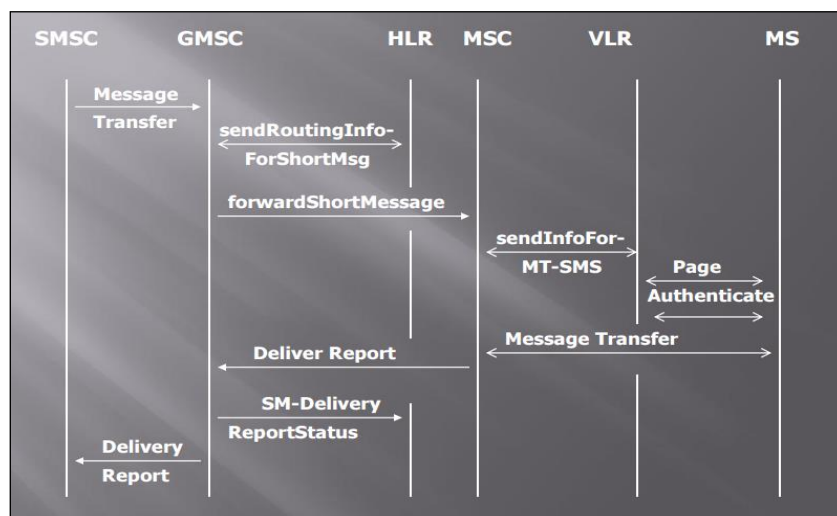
SMSC GMSC HLR MSC VLR MS

Message Transfer

sendRoutingInfoForShortMsg

forwardShortMessage

sendInfoForMT-SMS

Page

Authenticate

Message Transfer

Deliver Report

SM-Delivery ReportStatus

Delivery Report